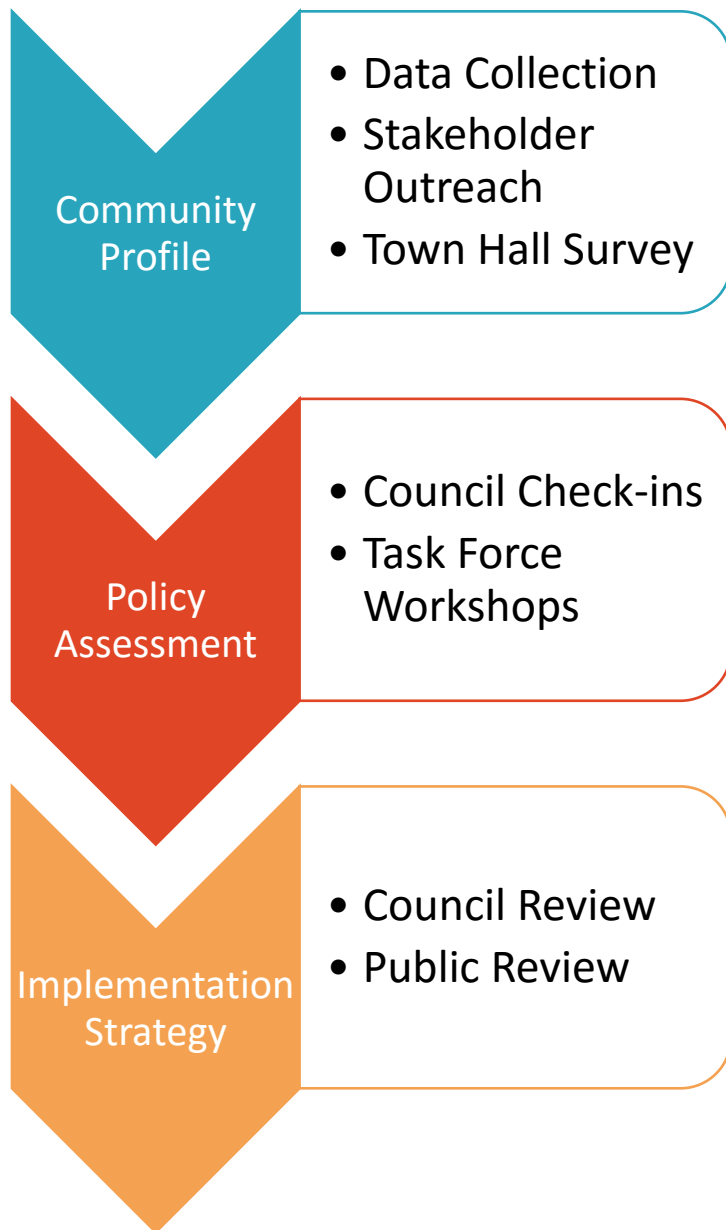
Community Profile

- Data Collection
- Stakeholder Outreach
- Town Hall Survey

Policy Assessment

- Council Check-ins
- Task Force Workshops

Implementation Strategy

- Council Review
- Public Review